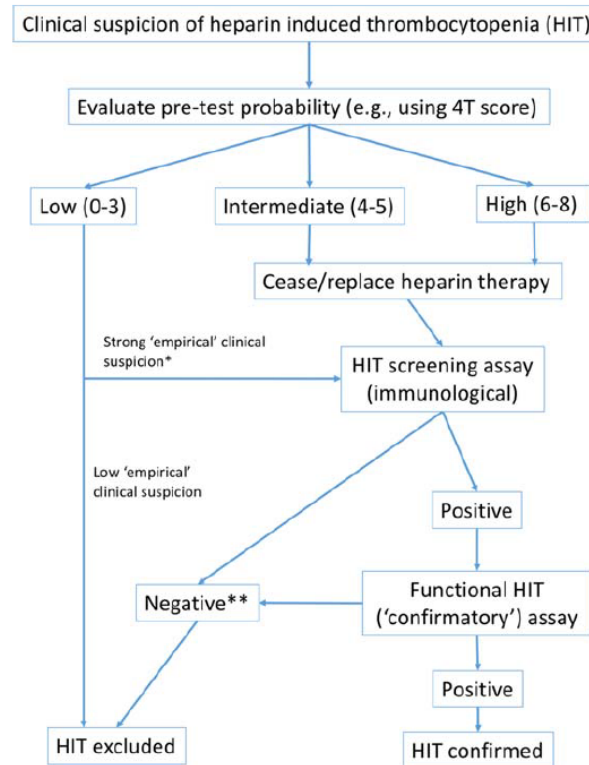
Clinical suspicion of heparin induced thrombocytopenia (HIT)

Evaluate pre-test probability (e.g., using 4T score)

Low (0-3)

Intermediate (4-5)

High (6-8)

Cease/replace heparin therapy

Strong 'empirical' clinical suspicion*

HIT screening assay (immunological)

Low 'empirical' clinical suspicion

Positive

Negative**

Functional HIT ('confirmatory') assay

Positive

HIT excluded

HIT confirmed